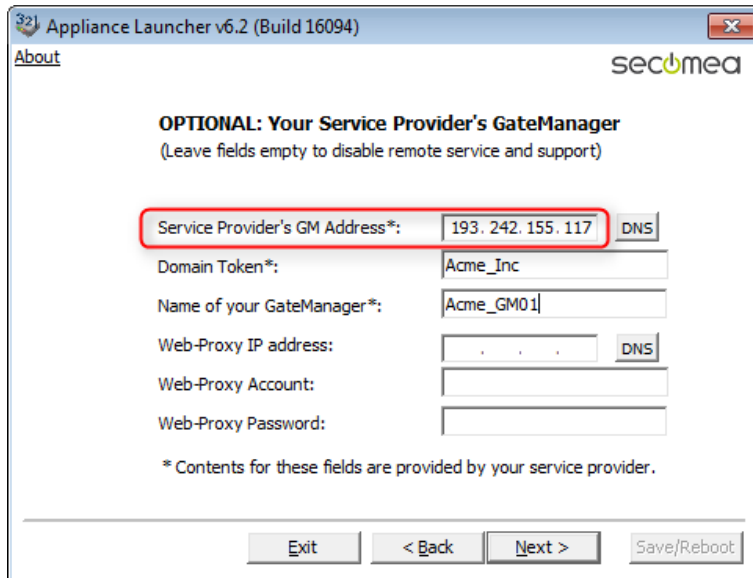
Appliance Launcher v6.2 (Build 16094)

About

secomea

OPTIONAL: Your Service Provider's GateManager
(Leave fields empty to disable remote service and support)

Service Provider's GM Address*: 193. 242. 155. 117 DNS

Domain Token*: Acme_Inc

Name of your GateManager*: Acme_GM01

Web-Proxy IP address: . . . DNS

Web-Proxy Account:

Web-Proxy Password:

* Contents for these fields are provided by your service provider.

Exit

< Back

Next >

Save/Reboot